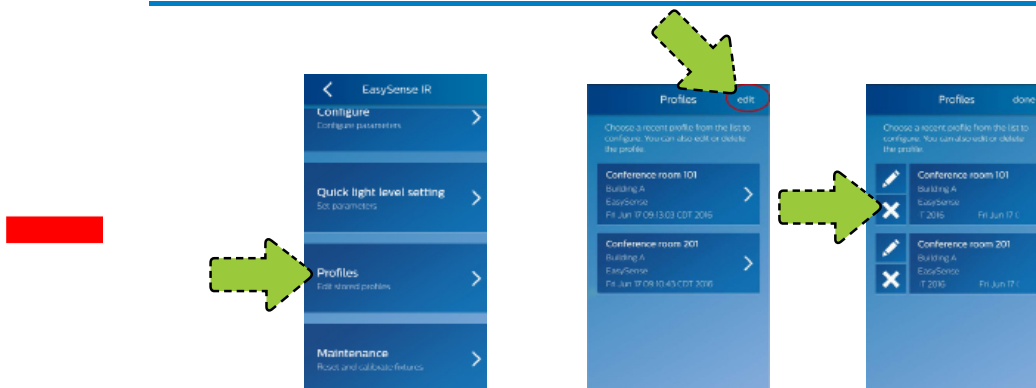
EasySense IR

Configure
Configure parameters

Quick light level setting
Set parameters

Profiles
Edit stored profiles

Maintenance
Reset and calibrate fixtures

Profiles edit

Choose a recent profile from the list to configure. You can also edit or delete the profile.

Conference room 101
Building A
EasySense
Fri Jun 17 09:13:03 CDT 2016

Conference room 201
Building A
EasySense
Fri Jun 17 09:10:43 CDT 2016

Profiles done

Choose a recent profile from the list to configure. You can also edit or delete the profile.

Conference room 101
Building A
EasySense
T 2016 Fri Jun 17 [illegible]

Conference room 201
Building A
EasySense
T 2016 Fri Jun 17 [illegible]